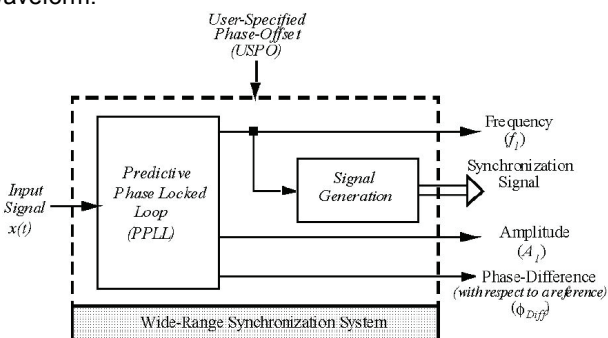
aveform.

User-Specified Phase-Offset (USPO)

Input Signal $x(t)$

Predictive Phase Locked Loop (PPLL)

Signal Generation

Frequency ($f_1$)

Synchronization Signal

Amplitude ($A_1$)

Phase-Difference (with respect to a reference) ($\phi_{Diff}$)

Wide-Range Synchronization System